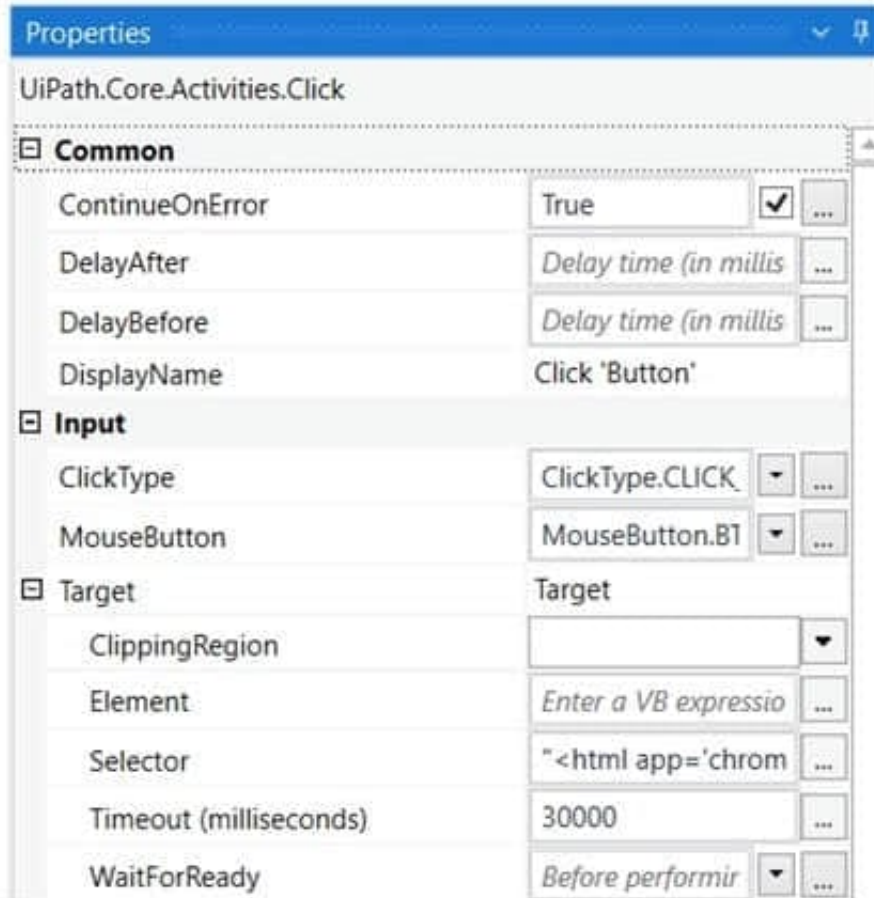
Properties

UiPath.Core.Activities.Click

⊟ Common

| | |
|---|---|
| ContinueOnError | True |
| DelayAfter | Delay time (in millis |
| DelayBefore | Delay time (in millis |
| DisplayName | Click 'Button' |

⊟ Input

| | |
|---|---|
| ClickType | ClickType.CLICK_ |
| MouseButton | MouseButton.B1 |

⊟ Target

| | |
|---|---|
| Target | Target |
| ClippingRegion | |
| Element | Enter a VB expressio |
| Selector | "<html app='chrom |
| Timeout (milliseconds) | 30000 |
| WaitForReady | Before performir |